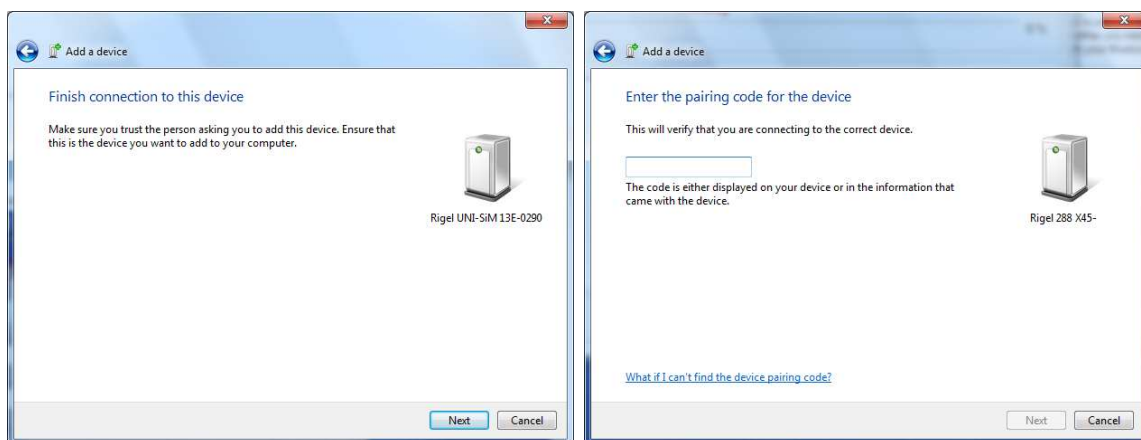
Add a device

Finish connection to this device

Make sure you trust the person asking you to add this device. Ensure that this is the device you want to add to your computer.

Rigel UNI-SiM 13E-0290

Next Cancel

Add a device

Enter the pairing code for the device

This will verify that you are connecting to the correct device.

The code is either displayed on your device or in the information that came with the device.

Rigel 288 X45-

What if I can't find the device pairing code?

Next Cancel